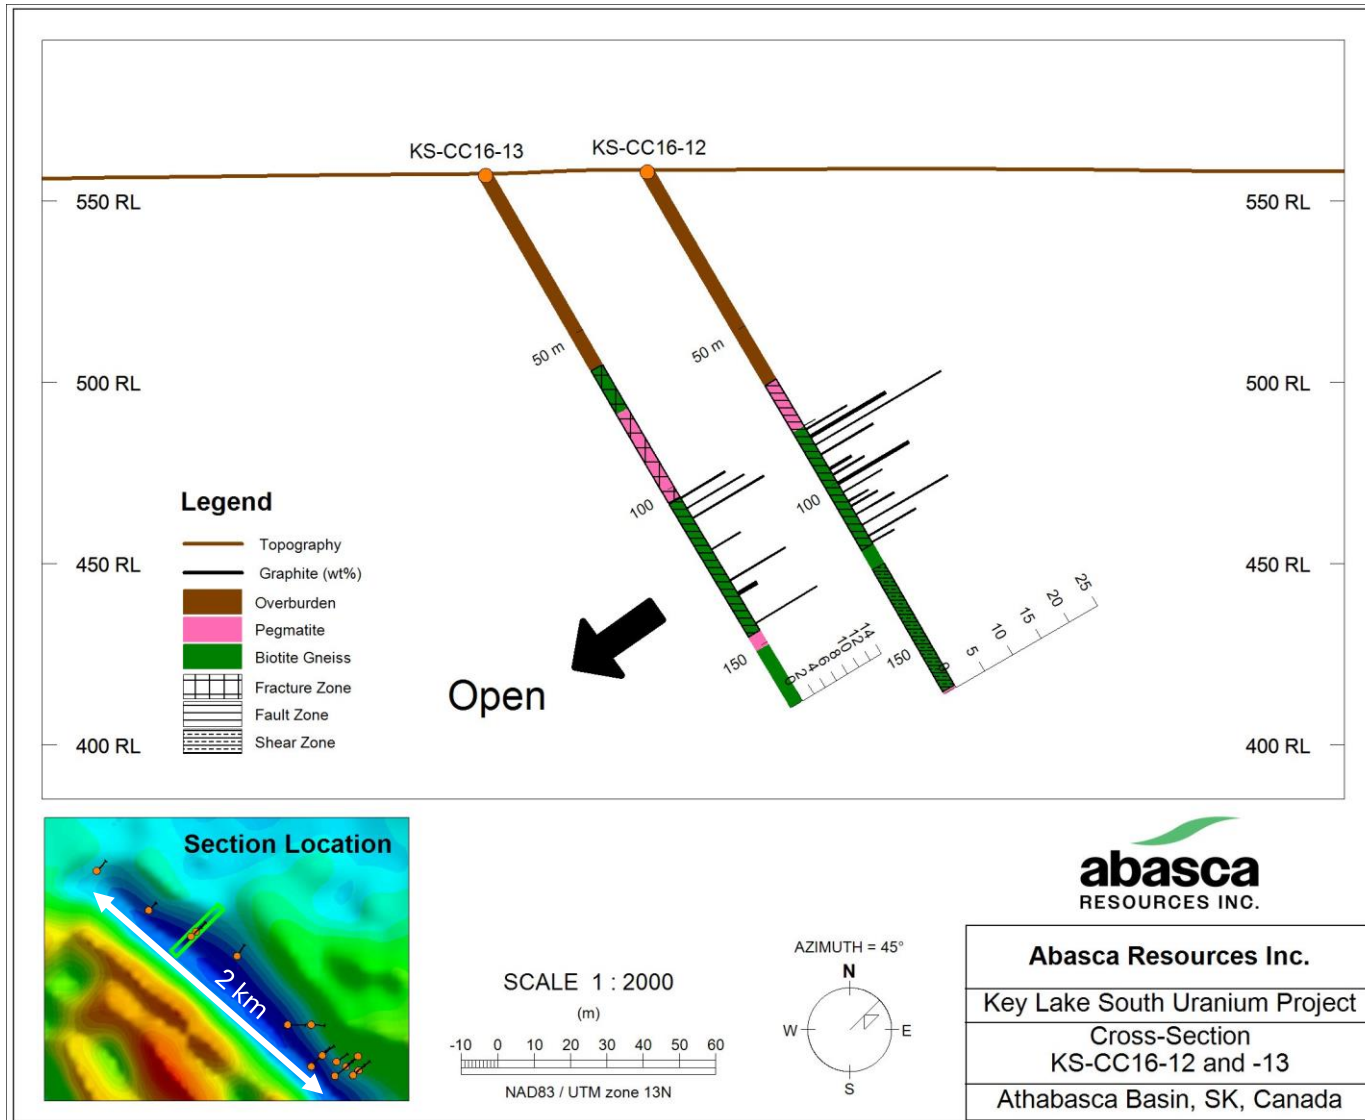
KS-CC16-13
KS-CC16-12
550 RL
550 RL
500 RL
500 RL
450 RL
450 RL
400 RL
400 RL
50 m
50 m
100
100
150
150
2 4 6 8 10 12 14
5 10 15 20 25
Open

Legend
Topography
Graphite (wt%)
Overburden
Pegmatite
Biotite Gneiss
Fracture Zone
Fault Zone
Shear Zone

Section Location
2 km

SCALE 1 : 2000
(m)
-10 0 10 20 30 40 50 60
NAD83 / UTM zone 13N

AZIMUTH = 45°
N
W
E
S

abasca
RESOURCES INC.

| Abasca Resources Inc. |
|---|
| Key Lake South Uranium Project |
| Cross-Section KS-CC16-12 and -13 |
| Athabasca Basin, SK, Canada |